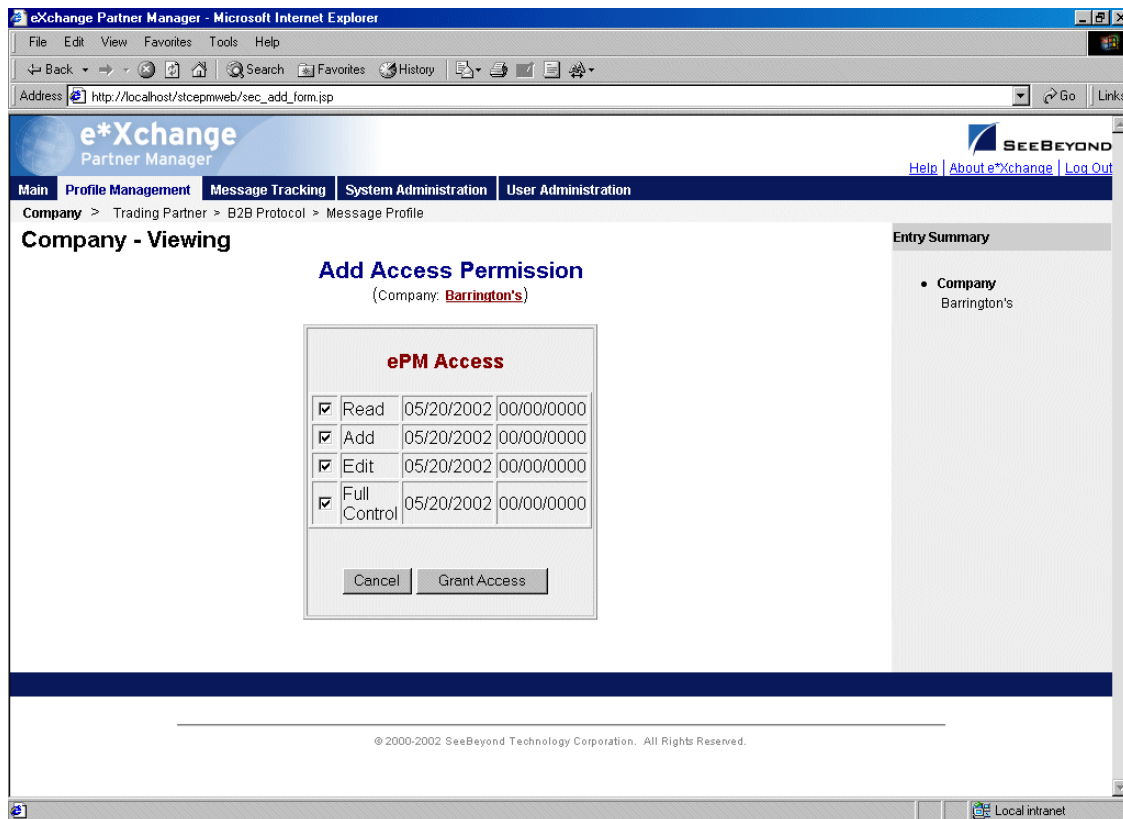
eXchange Partner Manager - Microsoft Internet Explorer

File Edit View Favorites Tools Help

Back Search Favorites History

Address http://localhost/stcepmweb/sec_add_form.jsp Go Links

e*Xchange Partner Manager

SEEBEYOND

Help | About e*Xchange | Log Out

Main | Profile Management | Message Tracking | System Administration | User Administration

Company > Trading Partner > B2B Protocol > Message Profile

Company - Viewing

Add Access Permission
(Company: Barrington's)

ePM Access

| ☑ | Read | 05/20/2002 | 00/00/0000 |
|---|---|---|---|
| ☑ | Add | 05/20/2002 | 00/00/0000 |
| ☑ | Edit | 05/20/2002 | 00/00/0000 |
| ☑ | Full Control | 05/20/2002 | 00/00/0000 |

Cancel Grant Access

Entry Summary

• Company
Barrington's

© 2000-2002 SeeBeyond Technology Corporation. All Rights Reserved.

Local intranet